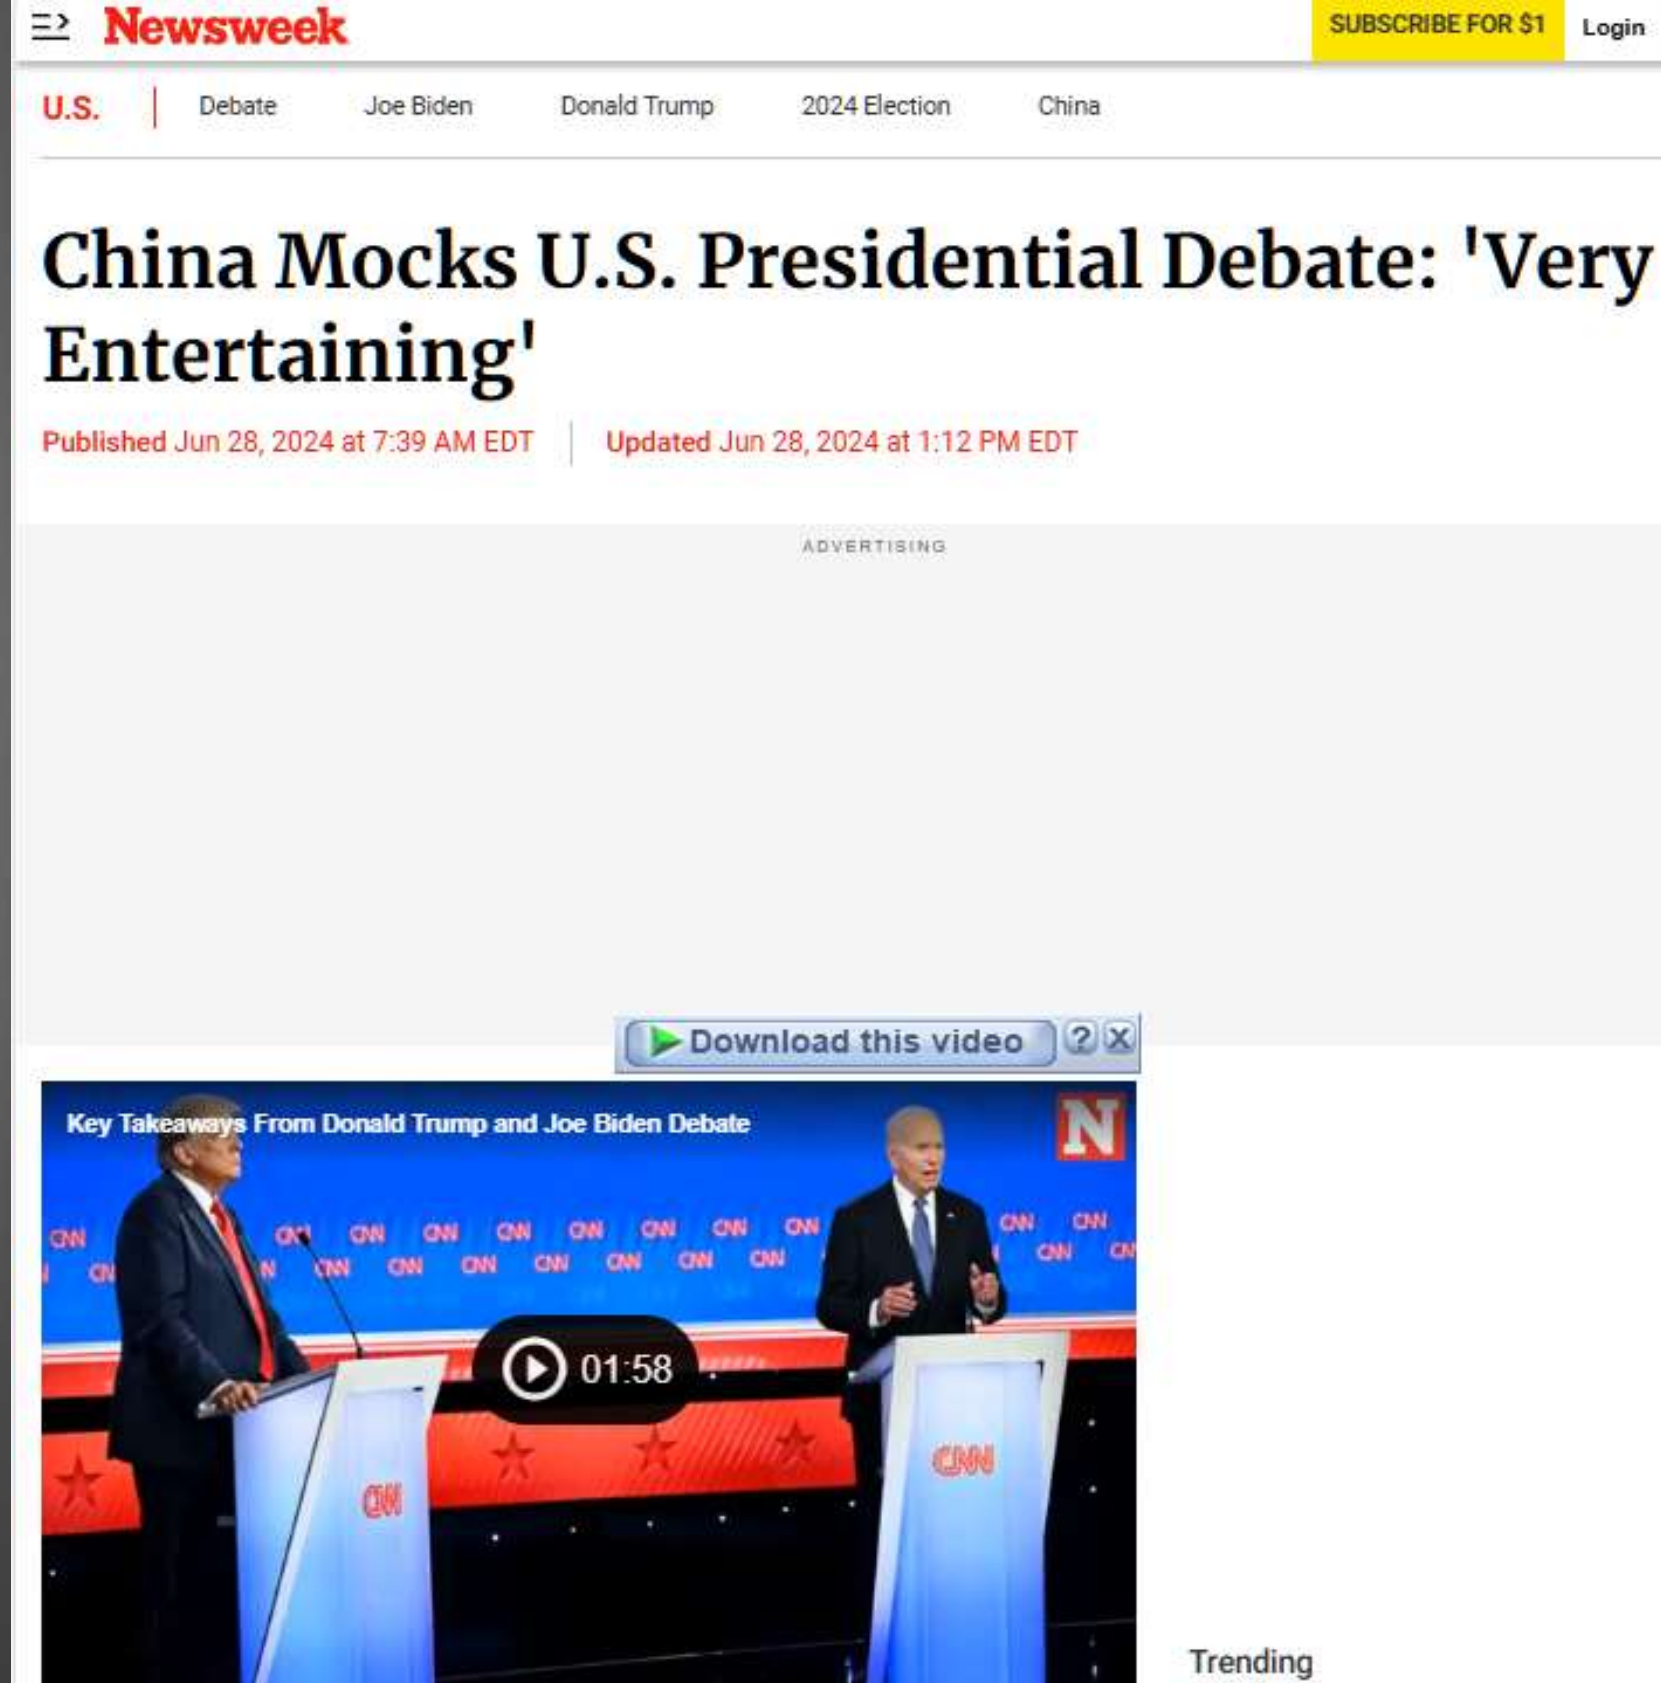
Newsweek

SUBSCRIBE FOR $1

Login

U.S. | Debate Joe Biden Donald Trump 2024 Election China

China Mocks U.S. Presidential Debate: 'Very Entertaining'

Published Jun 28, 2024 at 7:39 AM EDT | Updated Jun 28, 2024 at 1:12 PM EDT

ADVERTISING

Download this video ? X

Key Takeaways From Donald Trump and Joe Biden Debate

N

CNN CNN CNN CNN CNN CNN CNN CNN CNN CNN CNN CNN CNN CNN CNN CNN CNN CNN CNN

01:58

CNN

CNN

Trending